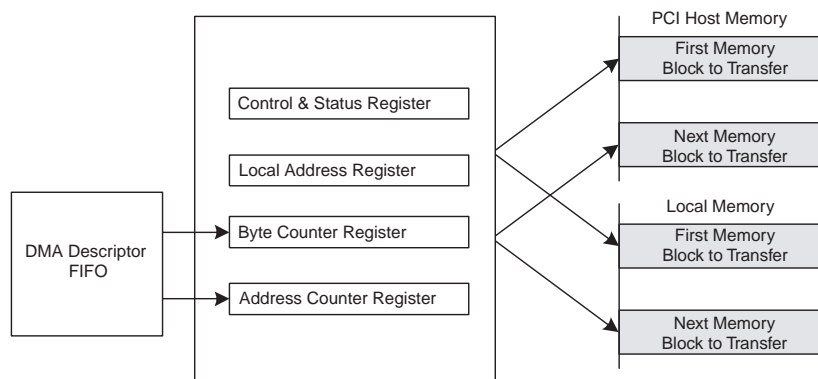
DMA Descriptor FIFO

Control & Status Register

Local Address Register

Byte Counter Register

Address Counter Register

PCI Host Memory

First Memory Block to Transfer

Next Memory Block to Transfer

Local Memory

First Memory Block to Transfer

Next Memory Block to Transfer